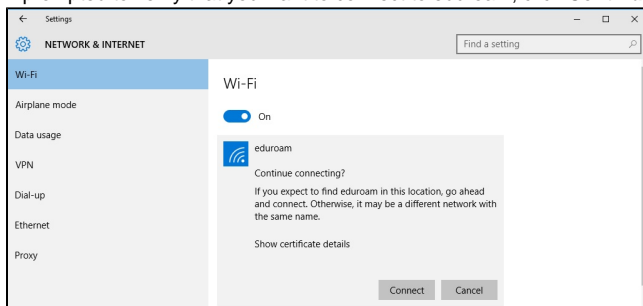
Settings

NETWORK & INTERNET

Find a setting

Wi-Fi

Airplane mode

Data usage

VPN

Dial-up

Ethernet

Proxy

Wi-Fi

On

eduroam

Continue connecting?

If you expect to find eduroam in this location, go ahead and connect. Otherwise, it may be a different network with the same name.

Show certificate details

Connect

Cancel